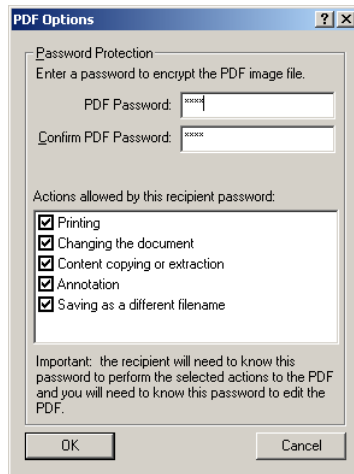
PDF Options

? X

Password Protection

Enter a password to encrypt the PDF image file.

PDF Password: ****

Confirm PDF Password: ****

Actions allowed by this recipient password:

Printing

Changing the document

Content copying or extraction

Annotation

Saving as a different filename

Important: the recipient will need to know this password to perform the selected actions to the PDF and you will need to know this password to edit the PDF.

OK

Cancel